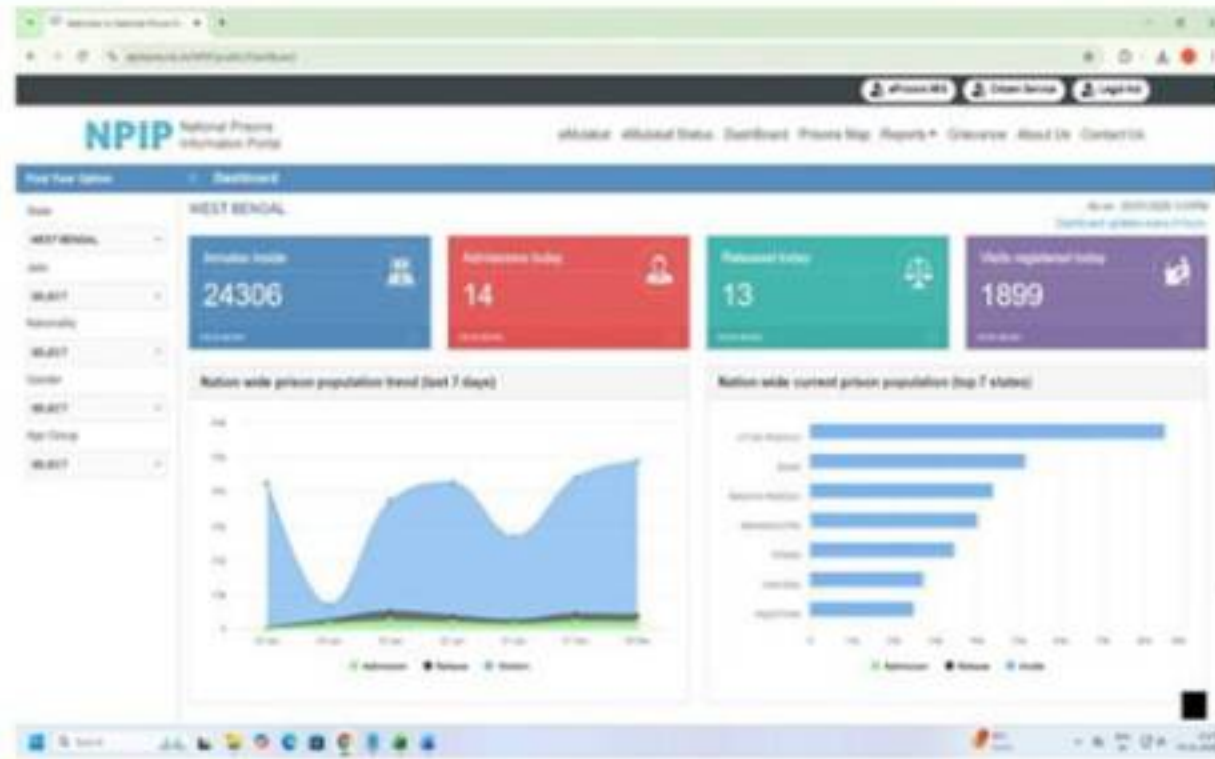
NPIP National Prisons Information Portal

eMulakat eMulakat Status Dashboard Prisons Map Reports ▾ Grievance About Us Contact Us

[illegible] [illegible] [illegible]

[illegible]

Dashboard

State

WEST BENGAL

Jails

SELECT

Nationality

SELECT

Gender

SELECT

Age Group

SELECT

WEST BENGAL

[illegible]

Inmates inside
24306

Admissions today
14

Released today
13

Visits registered today
1899

Nation wide prison population trend (last 7 days)

Nation wide current prison population (top 7 states)

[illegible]